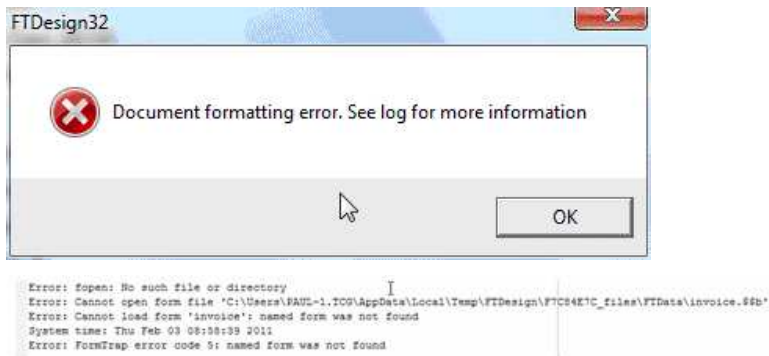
FTDesign32

Document formatting error. See log for more information

OK

Error: fopen: No such file or directory
Error: Cannot open form file 'C:\Users\PAUL-1.TCS\AppData\Local\Temp\FTDesign\FTC84E7C_files\FTData\invoice.$$b'
Error: Cannot load form 'invoice': named form was not found
System time: Thu Feb 03 08:58:39 2011
Error: FormTrap error code 5: named form was not found